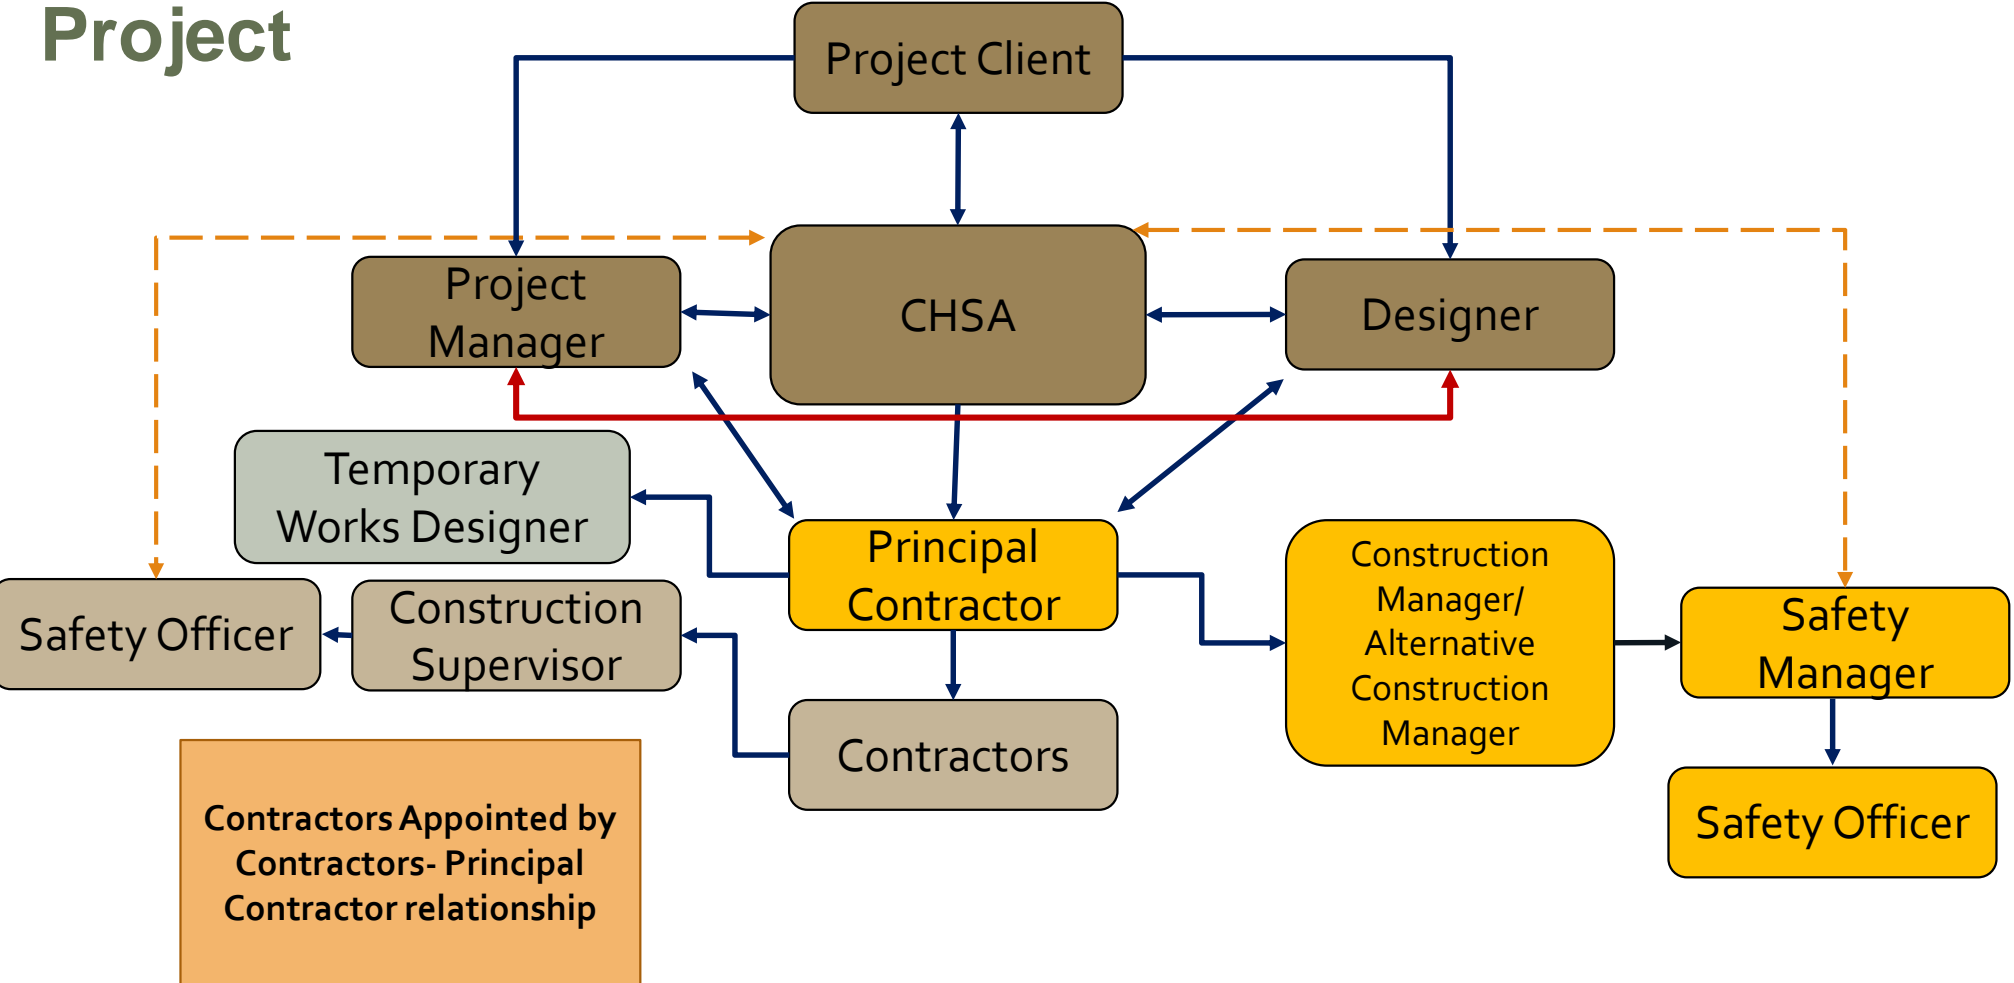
Project

Project Client

Project Manager

CHSA

Designer

Temporary Works Designer

Principal Contractor

Construction Manager/ Alternative Construction Manager

Safety Manager

Safety Officer

Construction Supervisor

Contractors

Safety Officer

Contractors Appointed by Contractors- Principal Contractor relationship